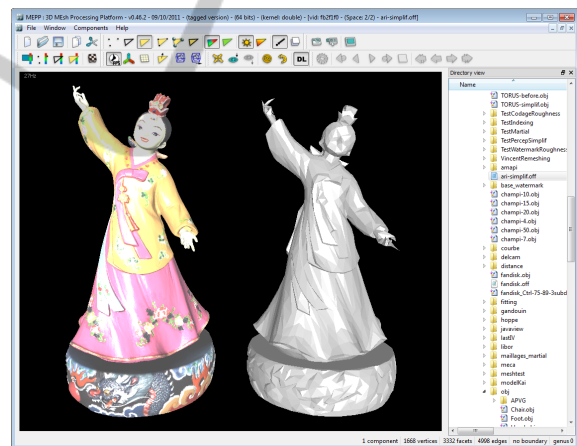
MEPP : 3D MEsh Processing Platform - v0.46.2 - 09/10/2011 - (tagged version) - (64 bits) - (kernel: double) - [vid: fb2f1f0 - (Space: 2/2) - ari-simplif.off]

File Window Components Help

DL

27Hz

Directory view

Name

TORUS-before.obj
TORUS-simplif.obj
TestCodageRoughness
TestIndexing
TestMartial
TestPercepSimplif
TestWatermarkRoughness
VincentRemeshing
amapi
ari-simplif.off
base_watermark
champi-10.obj
champi-15.obj
champi-20.obj
champi-4.obj
champi-50.obj
champi-7.obj
courbe
delcam
distance
fandisk.obj
fandisk.off
fandisk_Ctrl-75-89-3subd
fitting
gandouin
hoppe
javaview
lastV
libor
maillages_martial
meca
meshtest
modelKai
obj
APVG
Chair.obj
Foot.obj

1 component | 1668 vertices | 3332 facets | 4998 edges | no boundary | genus 0